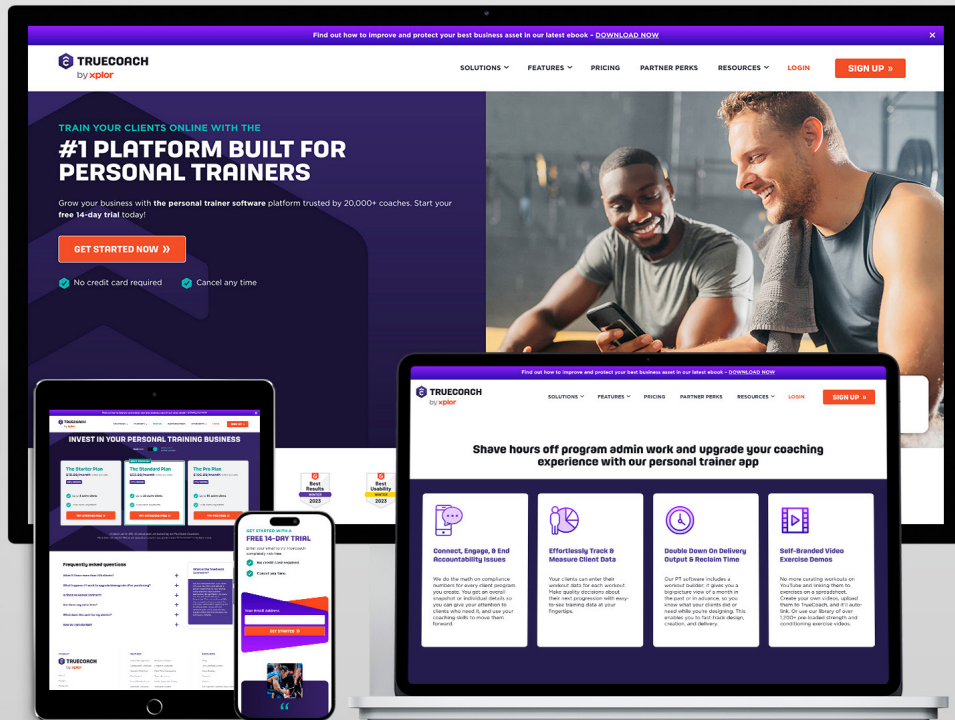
Find out how to improve and protect your best business asset in our latest ebook - DOWNLOAD NOW

TRUECOACH by xplor

SOLUTIONS FEATURES PRICING PARTNER PERKS RESOURCES LOGIN SIGN UP »

TRAIN YOUR CLIENTS ONLINE WITH THE

#1 PLATFORM BUILT FOR PERSONAL TRAINERS

Grow your business with the personal trainer software platform trusted by 20,000+ coaches. Start your free 14-day trial today!

GET STARTED NOW »

No credit card required Cancel any time

Find out how to improve and protect your best business asset in our latest ebook - DOWNLOAD NOW

TRUECOACH by xplor

SOLUTIONS FEATURES PRICING PARTNER PERKS RESOURCES LOGIN SIGN UP »

Shave hours off program admin work and upgrade your coaching experience with our personal trainer app

Connect, Engage, & End Accountability Issues

We do the math on compliance numbers for every client program you create. You get an overall snapshot or individual details so you can give your attention to clients who need it, and use your coaching skills to move them forward.

Effortlessly Track & Measure Client Data

Your clients can enter their workout data for each workout. Make quality decisions about their next progression with easy-to-see training data at your fingertips.

Double Down On Delivery Output & Reclaim Time

Our PT software includes a workout builder. It gives you a big-picture view of a month in the past or in advance, so you know what your clients did or need while you're designing. This enables you to fast-track design, creation, and delivery.

Self-Branded Video Exercise Demos

No more curating workouts on YouTube and linking them to exercises on a spreadsheet. Create your own videos, upload them to TrueCoach, and it'll auto-link. Or use our library of over 1,200+ pre-loaded strength and conditioning exercise videos.

INVEST IN YOUR PERSONAL TRAINING BUSINESS

The Starter Plan The Standard Plan The Pro Plan

Best Results 2023 Best Usability 2023

Frequently asked questions

TRUECOACH by xplor

GET STARTED WITH A FREE 14-DAY TRIAL

No credit card required

Cancel any time

Your Email Address

GET STARTED »